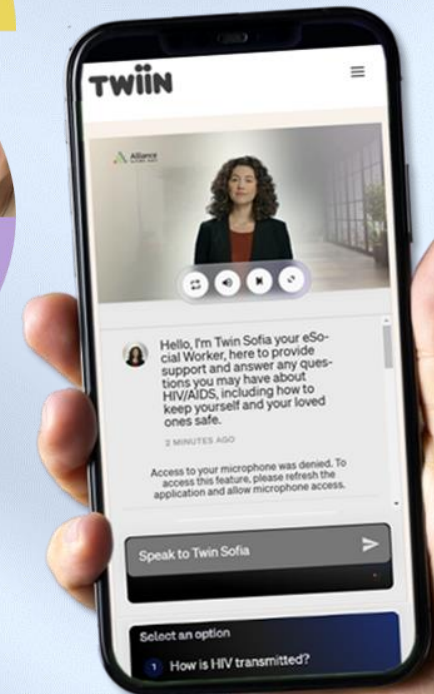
TWIIN

Alliance

Hello, I'm Twin Sofia your eSocial Worker, here to provide support and answer any questions you may have about HIV/AIDS, including how to keep yourself and your loved ones safe.

2 MINUTES AGO

Access to your microphone was denied. To access this feature, please refresh the application and allow microphone access.

Speak to Twin Sofia

Select an option

1 How is HIV transmitted?